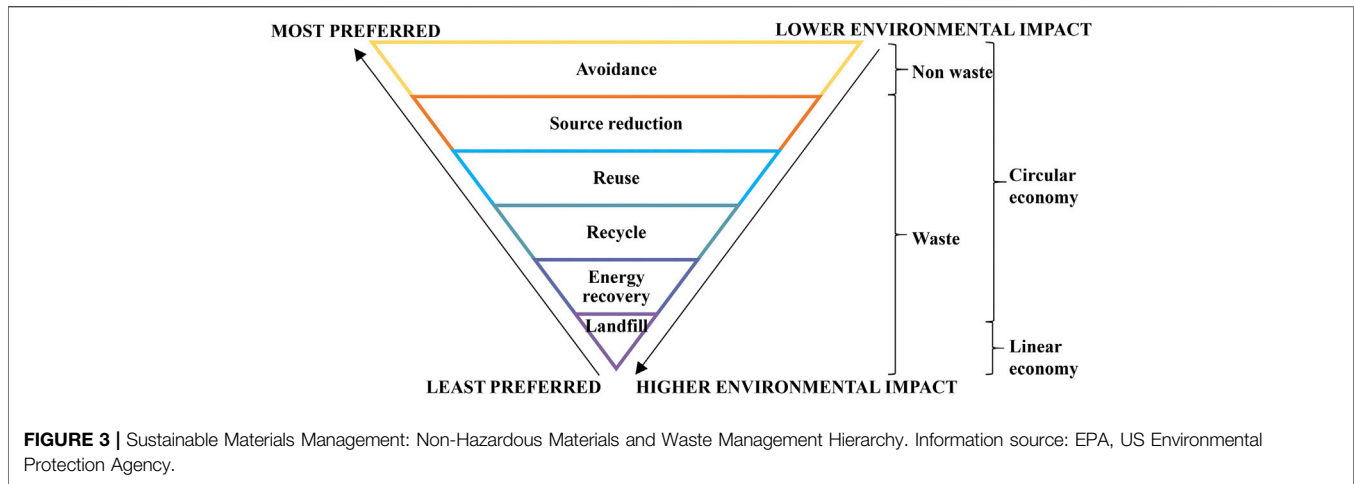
MOST PREFERRED

LOWER ENVIRONMENTAL IMPACT

Avoidance

Source reduction

Reuse

Recycle

Energy recovery

Landfill

Non waste

Waste

Circular economy

Linear economy

LEAST PREFERRED

HIGHER ENVIRONMENTAL IMPACT

FIGURE 3 | Sustainable Materials Management: Non-Hazardous Materials and Waste Management Hierarchy. Information source: EPA, US Environmental Protection Agency.